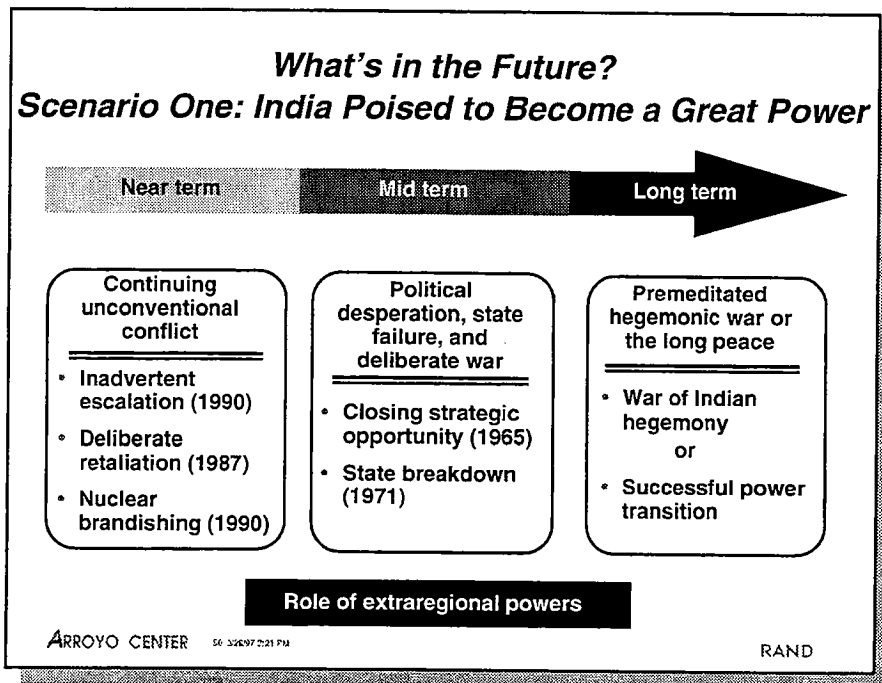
What's in the Future?
Scenario One: India Poised to Become a Great Power

Near term
Mid term
Long term

Continuing unconventional conflict
• Inadvertent escalation (1990)
• Deliberate retaliation (1987)
• Nuclear brandishing (1990)

Political desperation, state failure, and deliberate war
• Closing strategic opportunity (1965)
• State breakdown (1971)

Premeditated hegemonic war or the long peace
• War of Indian hegemony
or
• Successful power transition

Role of extraregional powers

ARROYO CENTER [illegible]

RAND